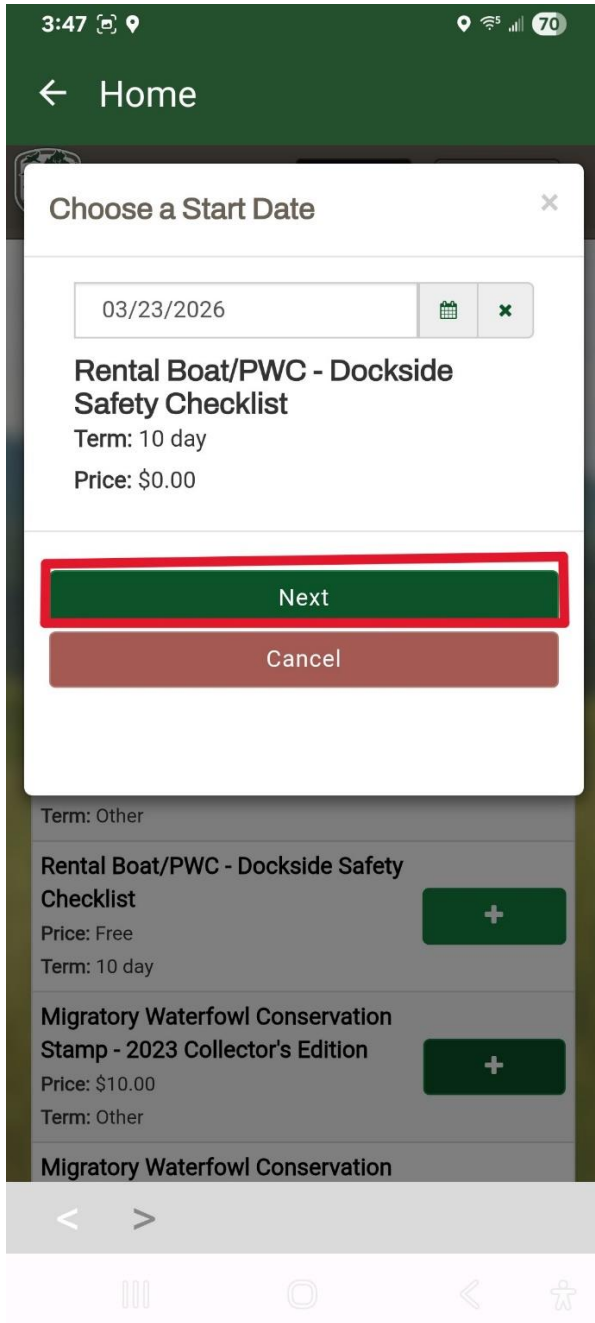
3:47

70

← Home

Choose a Start Date

×

03/23/2026

Rental Boat/PWC - Dockside Safety Checklist

Term: 10 day

Price: $0.00

Next

Cancel

Term: Other

Rental Boat/PWC - Dockside Safety Checklist

Price: Free

Term: 10 day

+

Migratory Waterfowl Conservation Stamp - 2023 Collector's Edition

Price: $10.00

Term: Other

+

Migratory Waterfowl Conservation

< >